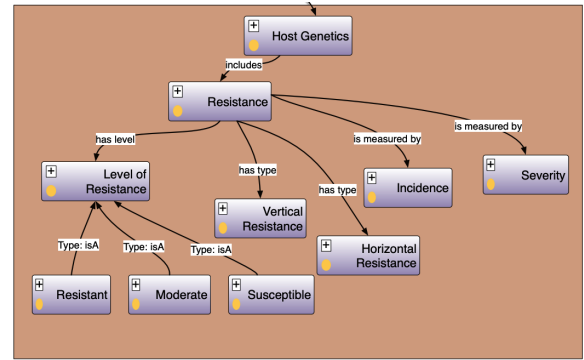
Host Genetics

includes

Resistance

has level

has type

has type

is measured by

is measured by

Level of Resistance

Vertical Resistance

Horizontal Resistance

Incidence

Severity

Type: isA

Type: isA

Type: isA

Resistant

Moderate

Susceptible